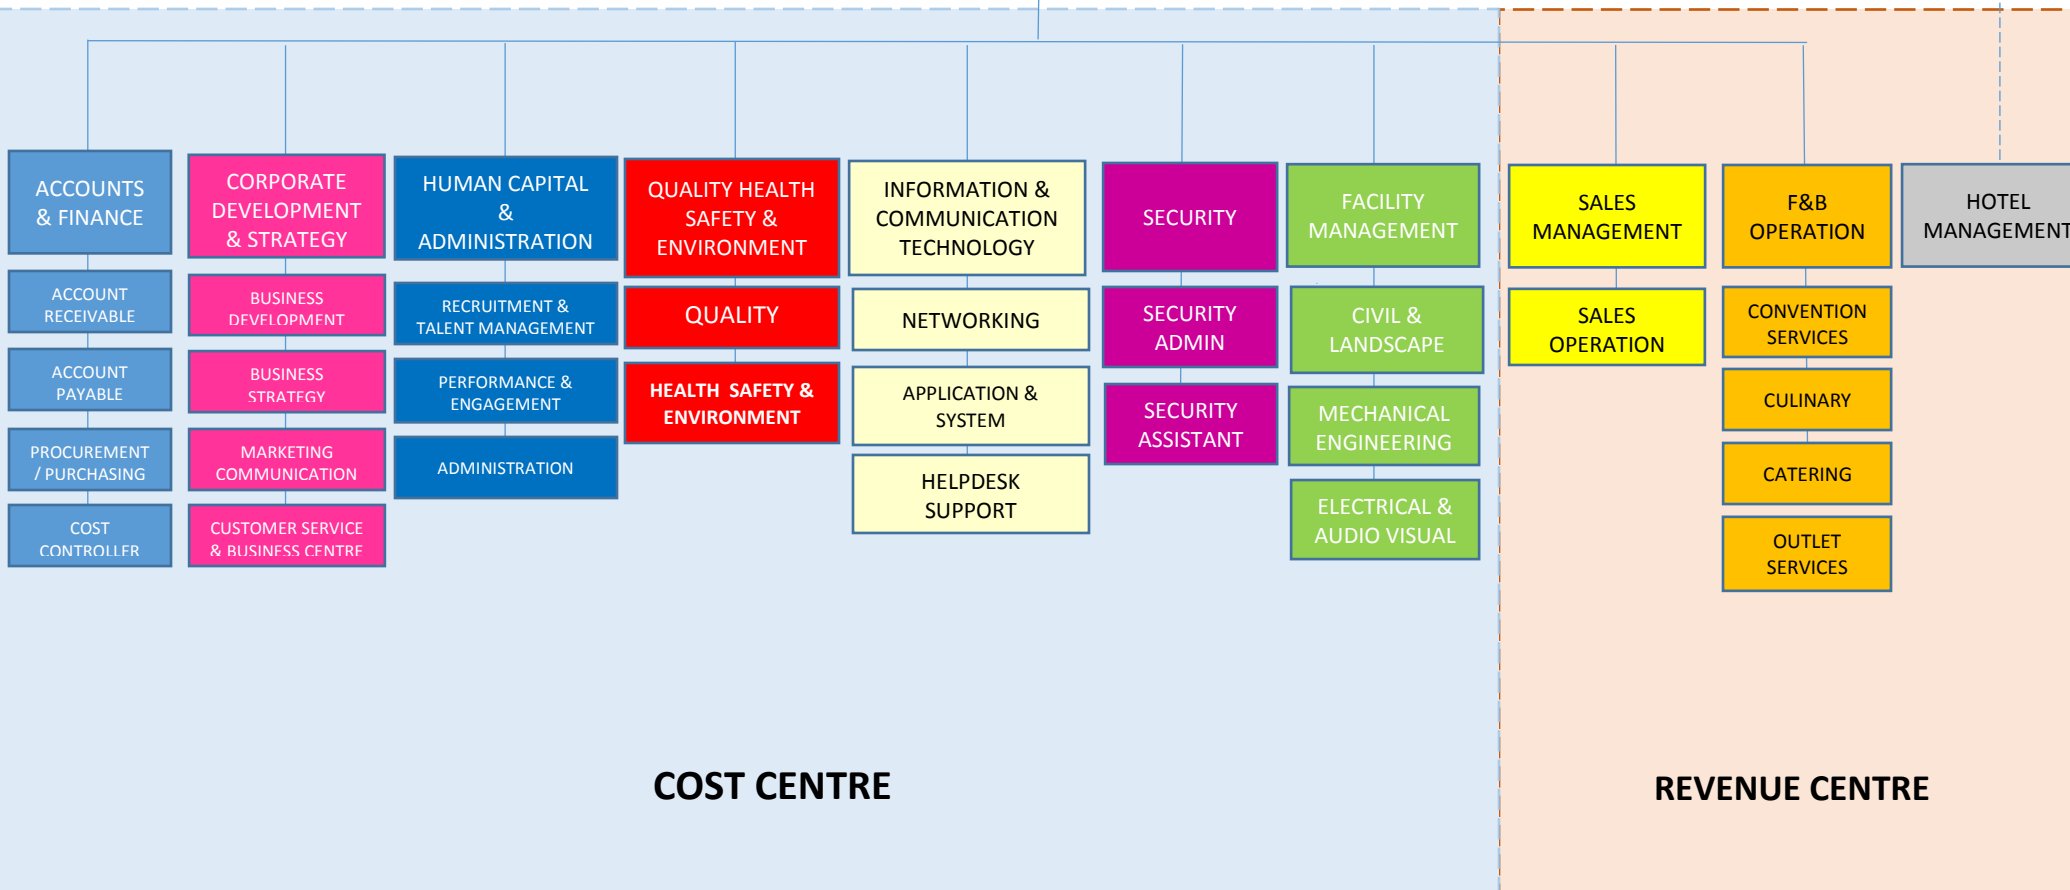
ACCOUNTS & FINANCE

ACCOUNT RECEIVABLE

ACCOUNT PAYABLE

PROCUREMENT / PURCHASING

COST CONTROLLER

CORPORATE DEVELOPMENT & STRATEGY

BUSINESS DEVELOPMENT

BUSINESS STRATEGY

MARKETING COMMUNICATION

CUSTOMER SERVICE & BUSINESS CENTRE

HUMAN CAPITAL & ADMINISTRATION

RECRUITMENT & TALENT MANAGEMENT

PERFORMANCE & ENGAGEMENT

ADMINISTRATION

QUALITY HEALTH SAFETY & ENVIRONMENT

QUALITY

HEALTH SAFETY & ENVIRONMENT

INFORMATION & COMMUNICATION TECHNOLOGY

NETWORKING

APPLICATION & SYSTEM

HELPDESK SUPPORT

SECURITY

SECURITY ADMIN

SECURITY ASSISTANT

FACILITY MANAGEMENT

CIVIL & LANDSCAPE

MECHANICAL ENGINEERING

ELECTRICAL & AUDIO VISUAL

SALES MANAGEMENT

SALES OPERATION

F&B OPERATION

CONVENTION SERVICES

CULINARY

CATERING

OUTLET SERVICES

HOTEL MANAGEMENT

COST CENTRE

REVENUE CENTRE